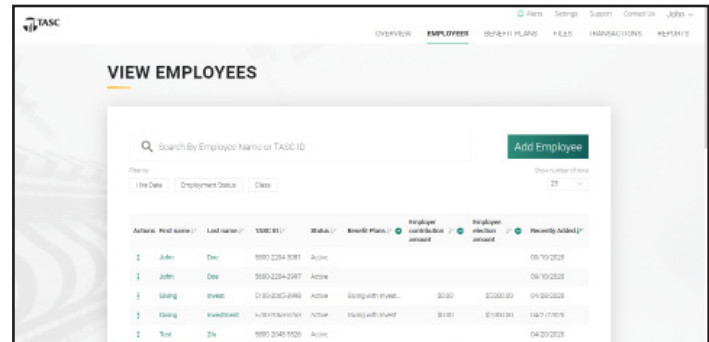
TASC

Alerts Settings Support Contact Us John

OVERVIEW EMPLOYEES BENEFIT PLANS FILES TRANSACTIONS REPORTS

VIEW EMPLOYEES

Search By Employee Name or TASC ID

Add Employee

Filter by

Hire Date Employment Status Class

Show number of rows

25

| Actions | First name | Last name | TASC ID | Status | Benefit Plans | Employer contribution amount | Employee election amount | Recently Added |
|---|---|---|---|---|---|---|---|---|
| ⋮ | John | Doe | 5580-2284-3081 | Active | | | | 09/10/2020 |
| ⋮ | John | Doe | 5580-2284-3987 | Active | | | | 09/10/2020 |
| ⋮ | Giving | Invest | 5180-3065-3980 | Active | Giving with Invest... | $0.00 | $3000.00 | 04/28/2020 |
| ⋮ | Giving | Investment | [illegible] | Active | Giving with Invest | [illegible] | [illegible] | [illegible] |
| ⋮ | Test | Zk | 5580-2048-5526 | Active | | | | 04/20/2020 |